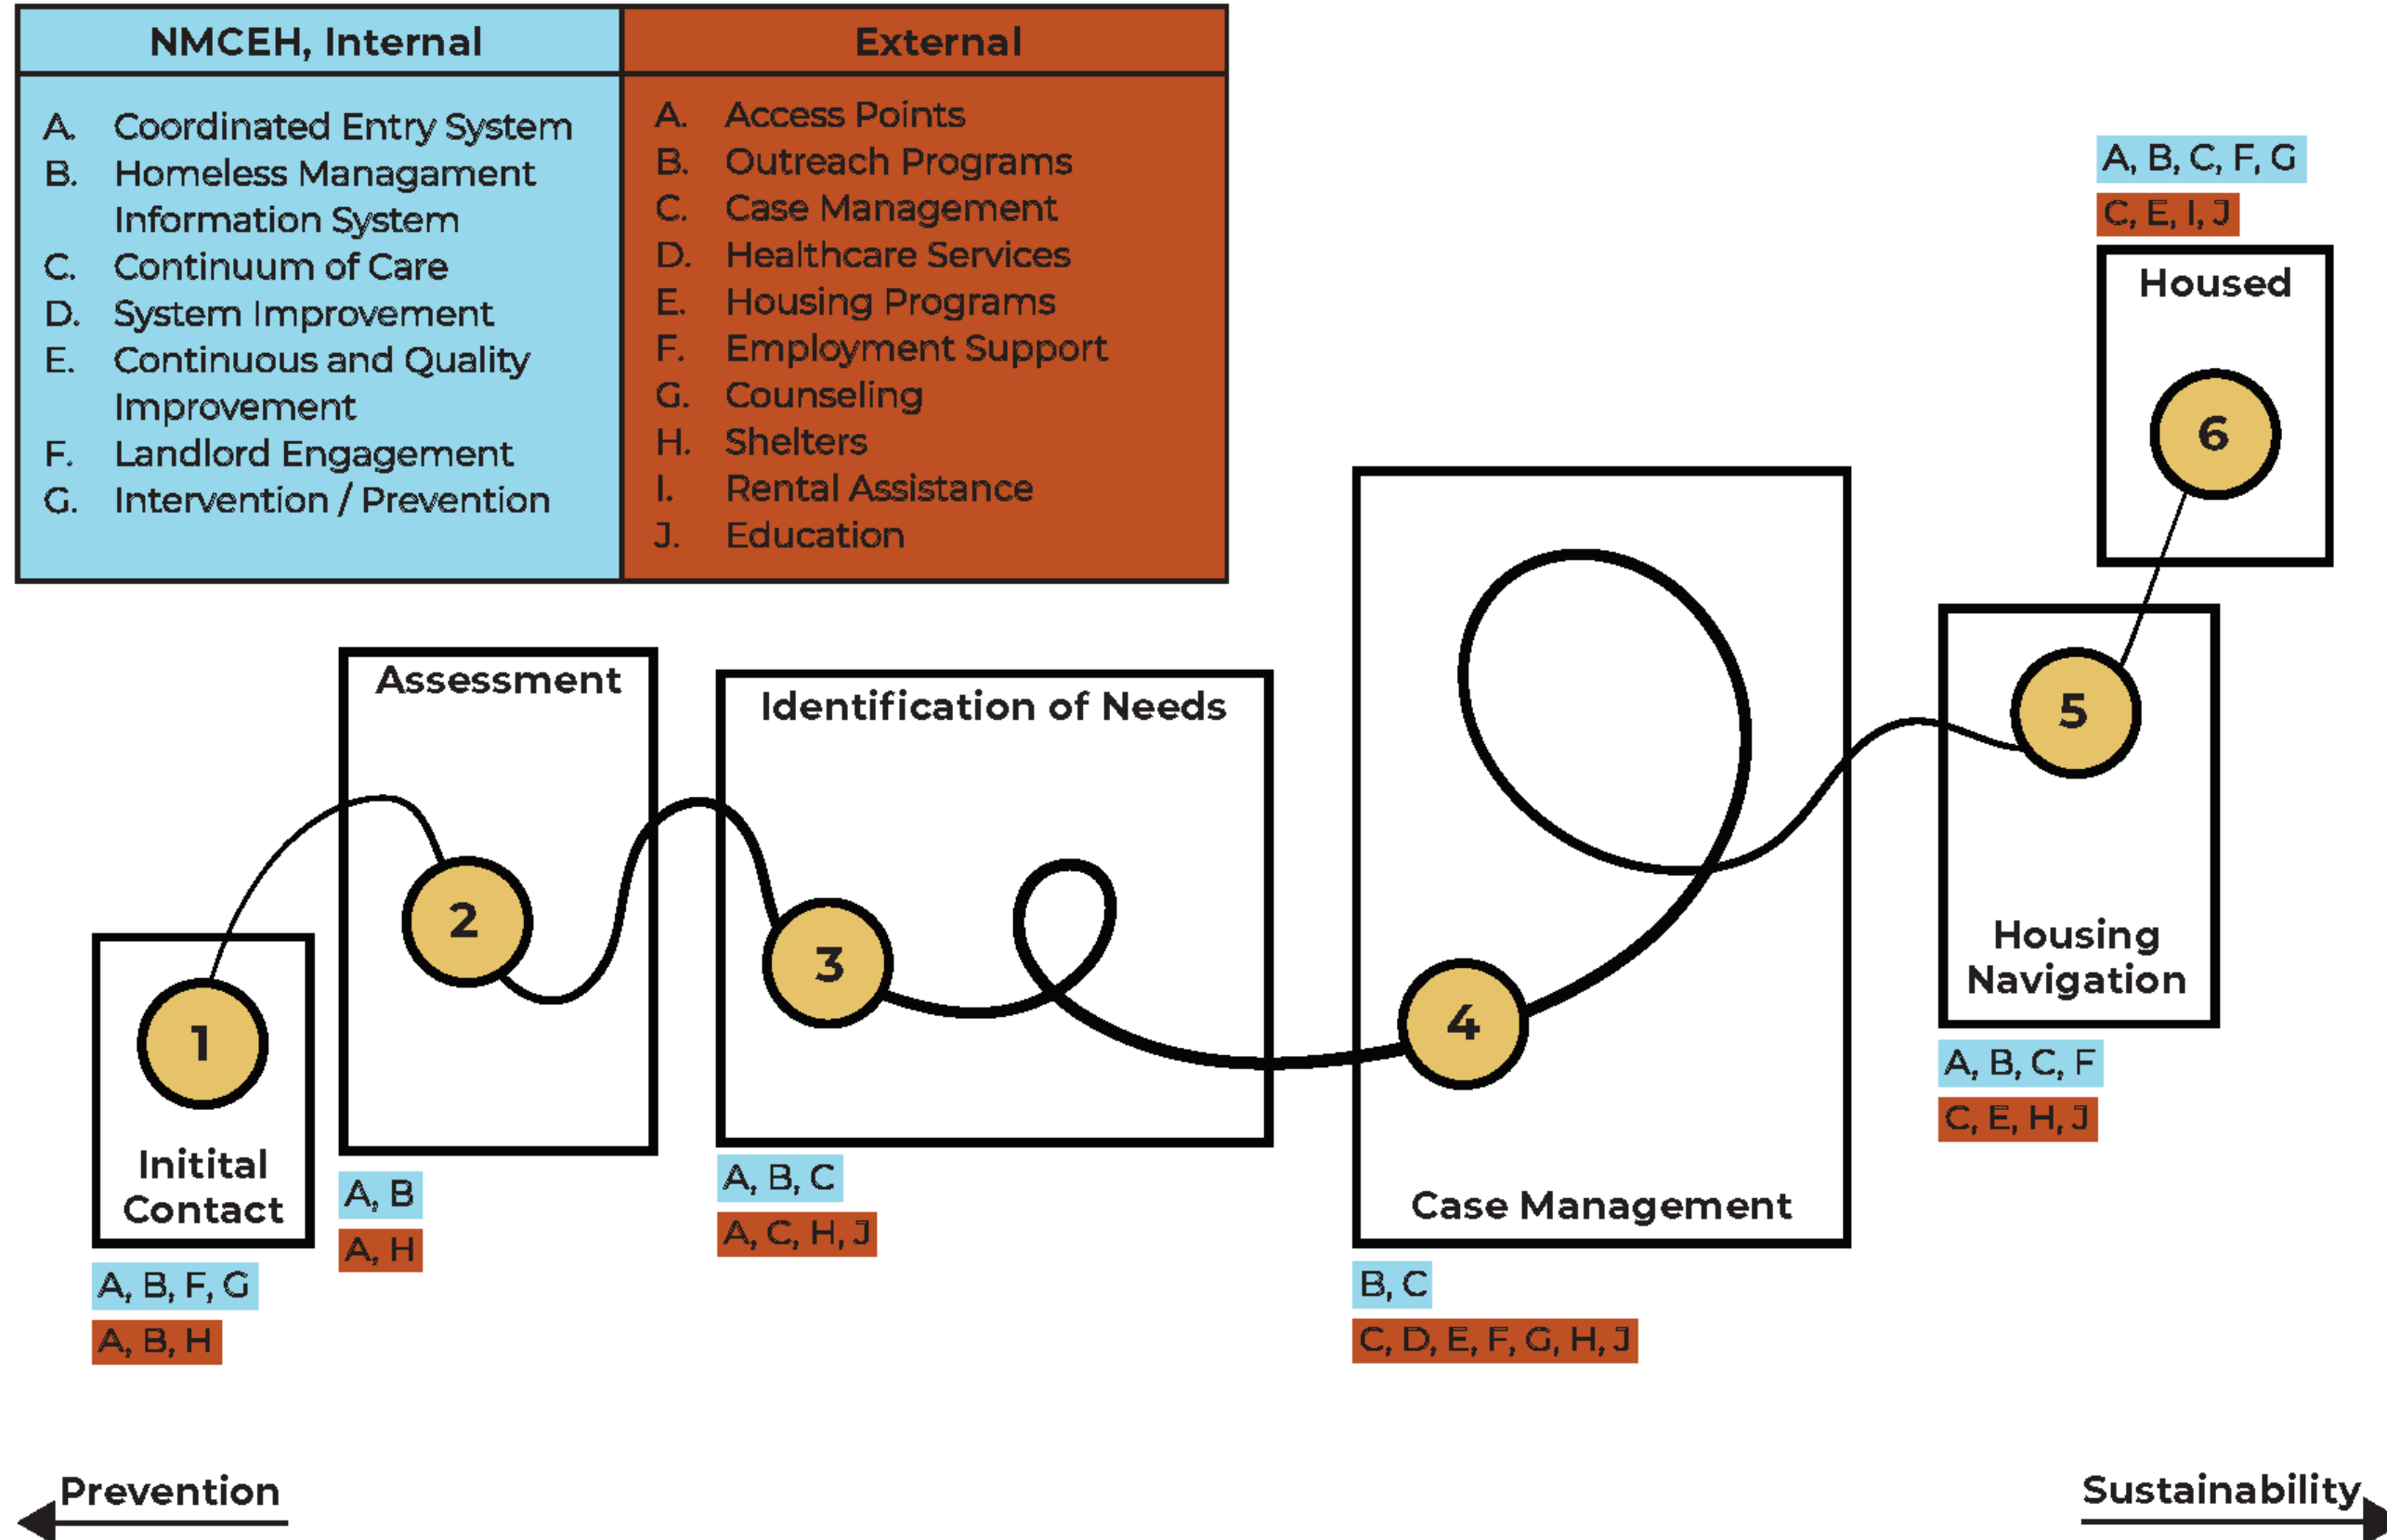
| NMCEH, Internal | External |
|---|---|
| A. Coordinated Entry System<br>B. Homeless Managment Information System<br>C. Continuum of Care<br>D. System Improvement<br>E. Continuous and Quality Improvement<br>F. Landlord Engagement<br>G. Intervention / Prevention | A. Access Points<br>B. Outreach Programs<br>C. Case Management<br>D. Healthcare Services<br>E. Housing Programs<br>F. Employment Support<br>G. Counseling<br>H. Shelters<br>I. Rental Assistance<br>J. Education |

A, B, C, F, G
C, E, I, J
Housed
6

Assessment
Identification of Needs

5
Housing Navigation
A, B, C, F
C, E, H, J

2
3
4
1
Initital Contact
A, B, F, G
A, B, H

A, B
A, H

A, B, C
A, C, H, J

Case Management
B, C
C, D, E, F, G, H, J

Prevention
Sustainability